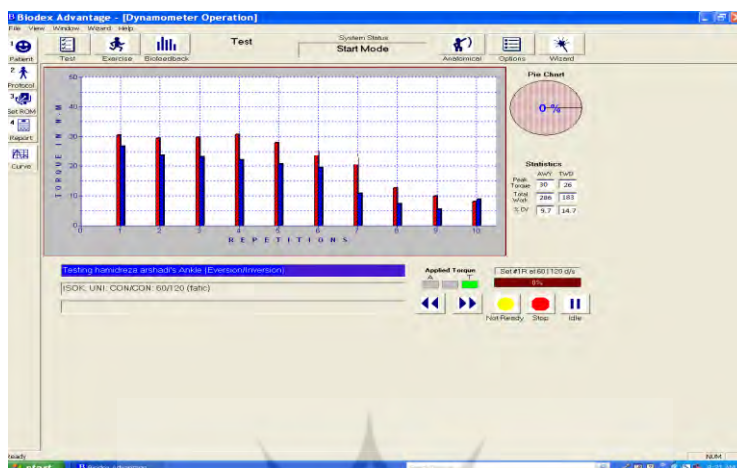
Biodex Advantage - [Dynamometer Operation]

File View Window Wizard Help

1 Patient

Test Exercise Biofeedback

Test

System Status
Start Mode

Anatomical Options Wizard

2 Protocol

3 Set ROM

4 Report

Curve

TORQUE IN-M

60
50
40
30
20
10
0

1 2 3 4 5 6 7 8 9 10

REPETITIONS

Pie Chart

0 %

Statistics

| | AWY | TWD |
|---|---|---|
| Peak Torque | 30 | 26 |
| Total Work | 286 | 183 |
| % CV | 9.7 | 14.7 |

Testing hamidreza arshadi's Ankle (Eversion/Inversion)

ISOK. UNI. CON/CON: 60/120 (fatic)

Applied Torque
A T

Set #1R of 60 | 120 d/s

8%

Not Ready Stop Idle

Ready

NUM

start

Biodex Advantage